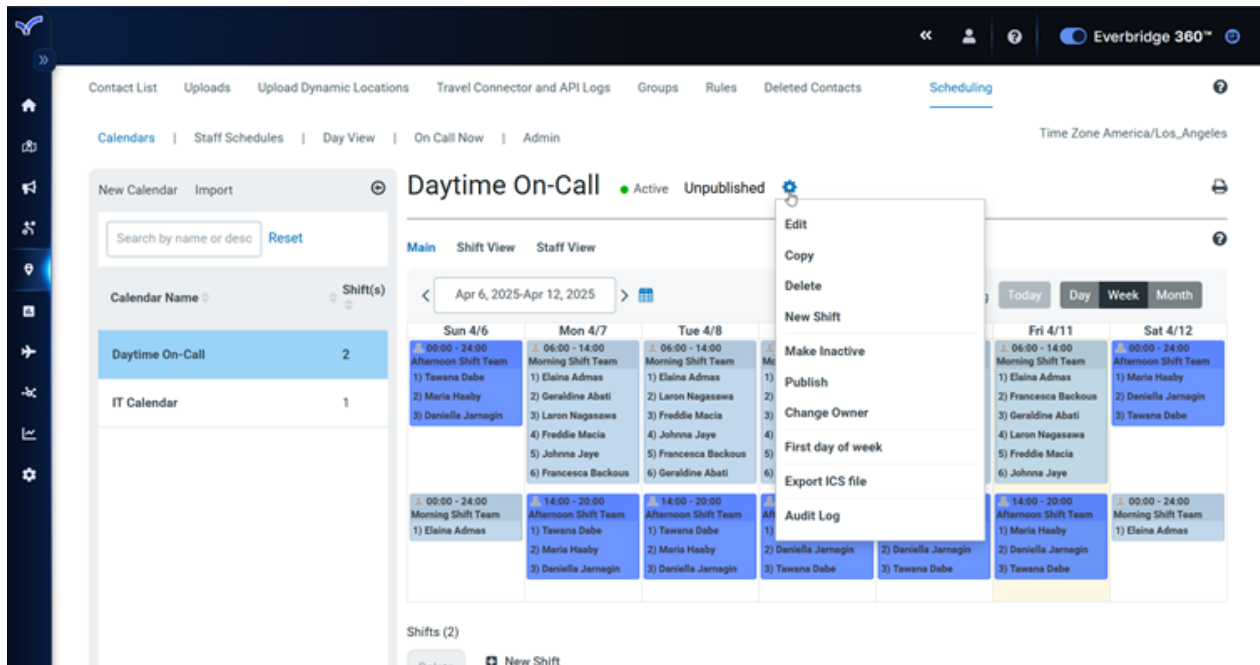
Everbridge 360™

Contact List Uploads Upload Dynamic Locations Travel Connector and API Logs Groups Rules Deleted Contacts Scheduling

Calendars | Staff Schedules | Day View | On Call Now | Admin

Time Zone America/Los_Angeles

New Calendar Import

Search by name or desc Reset

| Calendar Name | Shift(s) |
|---|---|
| Daytime On-Call | 2 |
| IT Calendar | 1 |

Daytime On-Call • Active Unpublished

Main Shift View Staff View

Apr 6, 2025-Apr 12, 2025

Today Day Week Month

Edit
Copy
Delete
New Shift
Make Inactive
Publish
Change Owner
First day of week
Export ICS file
Audit Log

| Sun 4/6 | Mon 4/7 | Tue 4/8 | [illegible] | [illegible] | Fri 4/11 | Sat 4/12 |
|---|---|---|---|---|---|---|
| 00:00 - 24:00 Afternoon Shift Team 1) Tawana Dabe 2) Maria Haaby 3) Daniella Jarnagin | 06:00 - 14:00 Morning Shift Team 1) Elaina Admas 2) Geraldine Abati 3) Laron Nagasawa 4) Freddie Macia 5) Johnna Jaye 6) Francesca Backous | 06:00 - 14:00 Morning Shift Team 1) Elaina Admas 2) Laron Nagasawa 3) Freddie Macia 4) Johnna Jaye 5) Francesca Backous 6) Geraldine Abati | Mo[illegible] 1) 2) 3) 4) 5) 6) | | 06:00 - 14:00 Morning Shift Team 1) Elaina Admas 2) Francesca Backous 3) Geraldine Abati 4) Laron Nagasawa 5) Freddie Macia 6) Johnna Jaye | 00:00 - 24:00 Afternoon Shift Team 1) Maria Haaby 2) Daniella Jarnagin 3) Tawana Dabe |
| 00:00 - 24:00 Morning Shift Team 1) Elaina Admas | 14:00 - 20:00 Afternoon Shift Team 1) Tawana Dabe 2) Maria Haaby 3) Daniella Jarnagin | 14:00 - 20:00 Afternoon Shift Team 1) Tawana Dabe 2) Maria Haaby 3) Daniella Jarnagin | Af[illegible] 2) Daniella Jarnagin 3) Tawana Dabe | 2) Daniella Jarnagin 3) Tawana Dabe | 14:00 - 20:00 Afternoon Shift Team 1) Maria Haaby 2) Daniella Jarnagin 3) Tawana Dabe | 00:00 - 24:00 Morning Shift Team 1) Elaina Admas |

Shifts (2)

New Shift